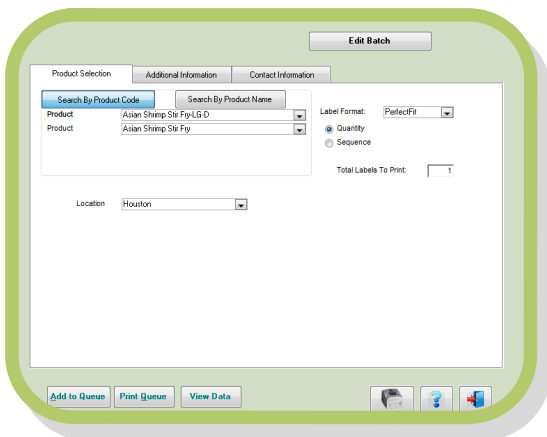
Edit Batch

Product Selection
Additional Information
Contact Information

Search By Product Code
Search By Product Name

Product Asian Shrimp Stir Fry-LG-D
Product Asian Shrimp Stir Fry

Label Format: PerfectFit
Quantity
Sequence

Total Labels To Print: 1

Location Houston

Add to Queue
Print Queue
View Data